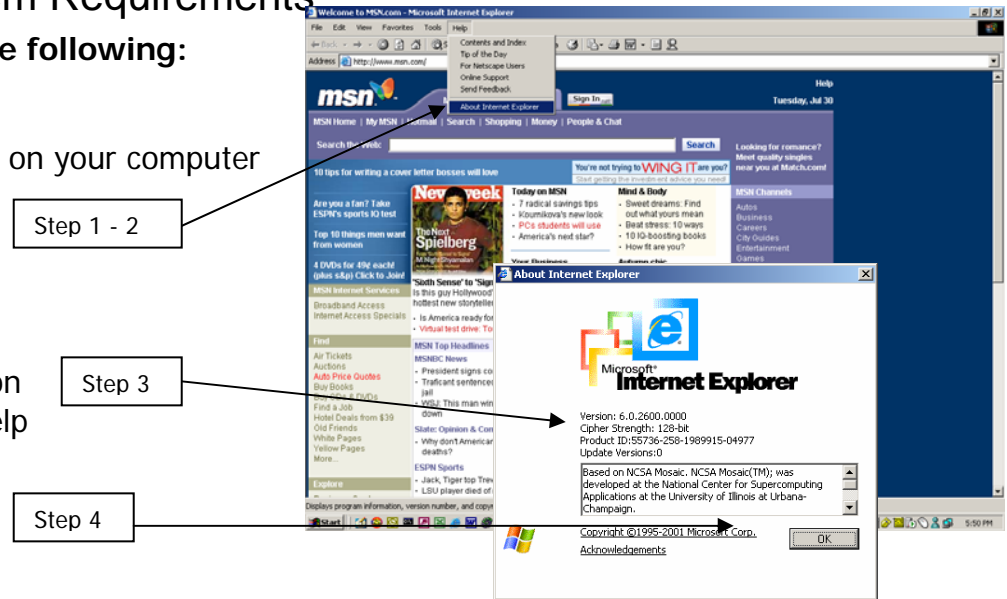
m Requirements
e following:

on your computer

Step 1 - 2

on
elp

Step 3

Step 4

Welcome to MSN.com - Microsoft Internet Explorer
File Edit View Favorites Tools Help
Contents and Index
Tip of the Day
For Netscape Users
Online Support
Send Feedback
About Internet Explorer
Address http://www.msn.com/
msn
Sign In
Help
Tuesday, Jul 30
MSN Home | My MSN | Hotmail | Search | Shopping | Money | People & Chat
Search the Web:
Search
Looking for romance? Meet quality singles near you at Match.com!
10 tips for writing a cover letter bosses will love
You're not trying to WING IT are you?
Start getting the investment advice you need!
Are you a fan? Take ESPN's sports IQ test
Top 10 things men want from women
4 DVDs for 49¢ each! (plus s&p) Click to Join!
Newsweek
The Next Spielberg
Today on MSN
• 7 radical savings tips
• Kournikova's new look
• PCs students will use
• America's next star?
Mind & Body
• Sweet dreams: Find out what yours mean
• Beat stress: 10 ways
• 10 IQ-boosting books
• How fit are you?
MSN Channels
Autos
Business
Careers
City Guides
Entertainment
Games
MSN Internet Services
Broadband Access
Internet Access Specials
'Sixth Sense' to 'Sign
Is this guy Hollywood
hottest new storyteller
• Is America ready for
• Virtual test drive: To
Find
Air Tickets
Auctions
Auto Price Quotes
Buy Books
Buy CDs & DVDs
Find a Job
Hotel Deals from $39
Old Friends
White Pages
Yellow Pages
More...
MSN Top Headlines
MSNBC News
• President signs co
• Traficant sentenced jail
• WSJ: This man win down
Slate: Opinion & Com
• Why don't Americar deaths?
ESPN Sports
• Jack, Tiger top Trev
• LSU player died of
Explore
Displays program information, version number, and copy
Start
5:50 PM
About Internet Explorer
Microsoft® Internet Explorer
Version: 6.0.2600.0000
Cipher Strength: 128-bit
Product ID:55736-258-1989915-04977
Update Versions:0
Based on NCSA Mosaic. NCSA Mosaic(TM); was developed at the National Center for Supercomputing Applications at the University of Illinois at Urbana-Champaign.
Copyright ©1995-2001 Microsoft Corp.
Acknowledgements
OK